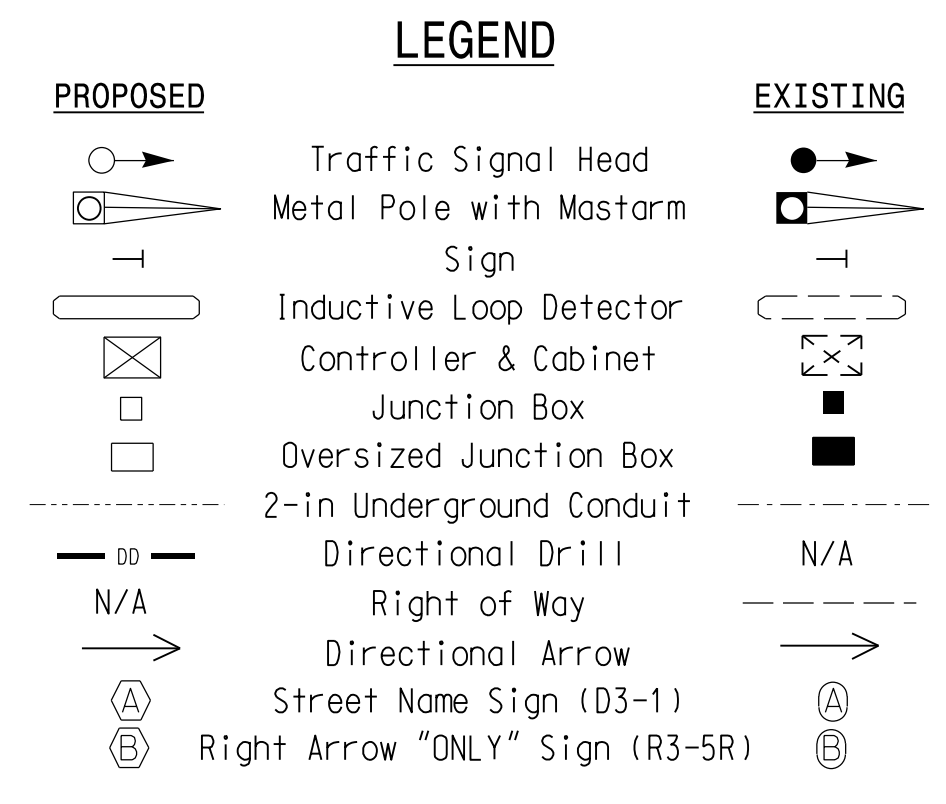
LEGEND

| PROPOSED | | EXISTING |
|---|---|---|
| | Traffic Signal Head | |
| | Metal Pole with Mastarm | |
| | Sign | |
| | Inductive Loop Detector | |
| | Controller & Cabinet | |
| | Junction Box | |
| | Oversized Junction Box | |
| | 2-in Underground Conduit | |
| DD | Directional Drill | N/A |
| N/A | Right of Way | |
| | Directional Arrow | |
| A | Street Name Sign (D3-1) | A |
| B | Right Arrow "ONLY" Sign (R3-5R) | B |